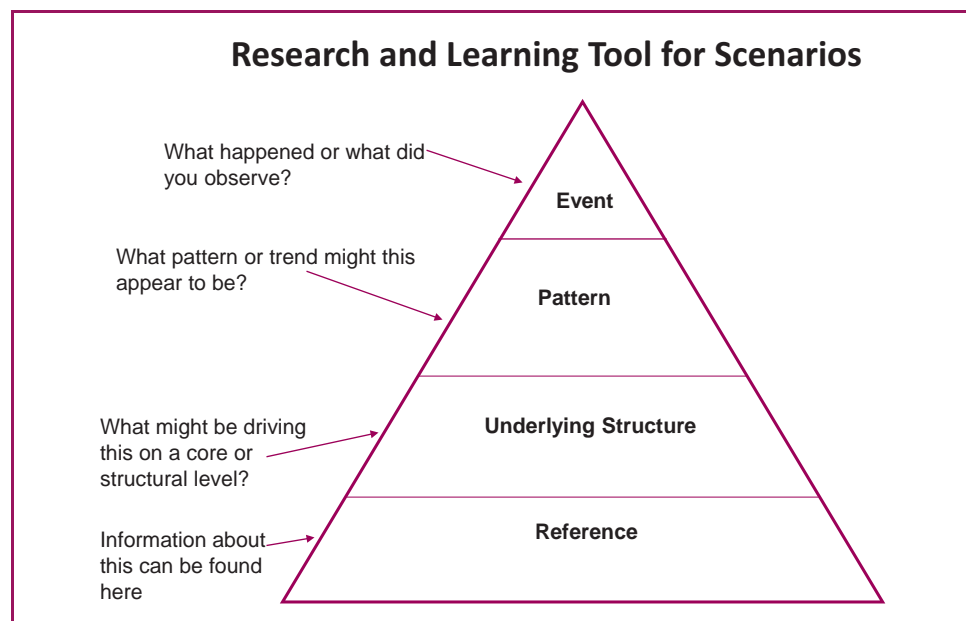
Research and Learning Tool for Scenarios

What happened or what did you observe?

Event

What pattern or trend might this appear to be?

Pattern

What might be driving this on a core or structural level?

Underlying Structure

Information about this can be found here

Reference